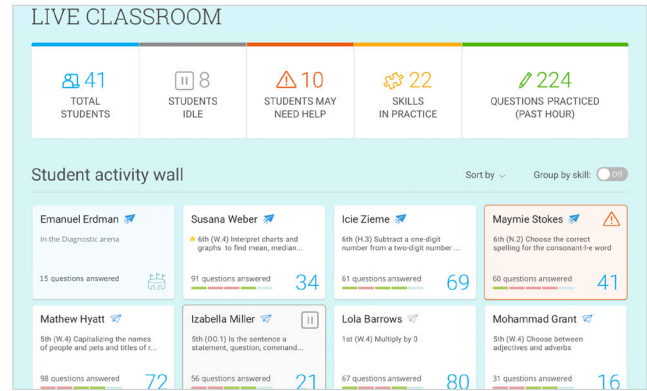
LIVE CLASSROOM

41
TOTAL STUDENTS

8
STUDENTS IDLE

10
STUDENTS MAY NEED HELP

22
SKILLS IN PRACTICE

224
QUESTIONS PRACTICED (PAST HOUR)

Student activity wall

Sort by

Group by skill: Off

Emanuel Erdman
In the Diagnostic arena
15 questions answered

Susana Weber
6th (W.4) Interpret charts and graphs to find mean, median...
91 questions answered
34

Icie Zieme
6th (H.3) Subtract a one-digit number from a two-digit number ...
61 questions answered
69

Maymie Stokes
6th (N.2) Choose the correct spelling for the consonant-l-e word
60 questions answered
41

Mathew Hyatt
5th (W.4) Capitalizing the names of people and pets and titles of r...
98 questions answered
72

Izabella Miller
5th (OO.1) Is the sentence a statement, question, command...
56 questions answered
21

Lola Barrows
1st (W.4) Multiply by 0
67 questions answered
80

Mohammad Grant
5th (W.4) Choose between adjectives and adverbs
31 questions answered
16